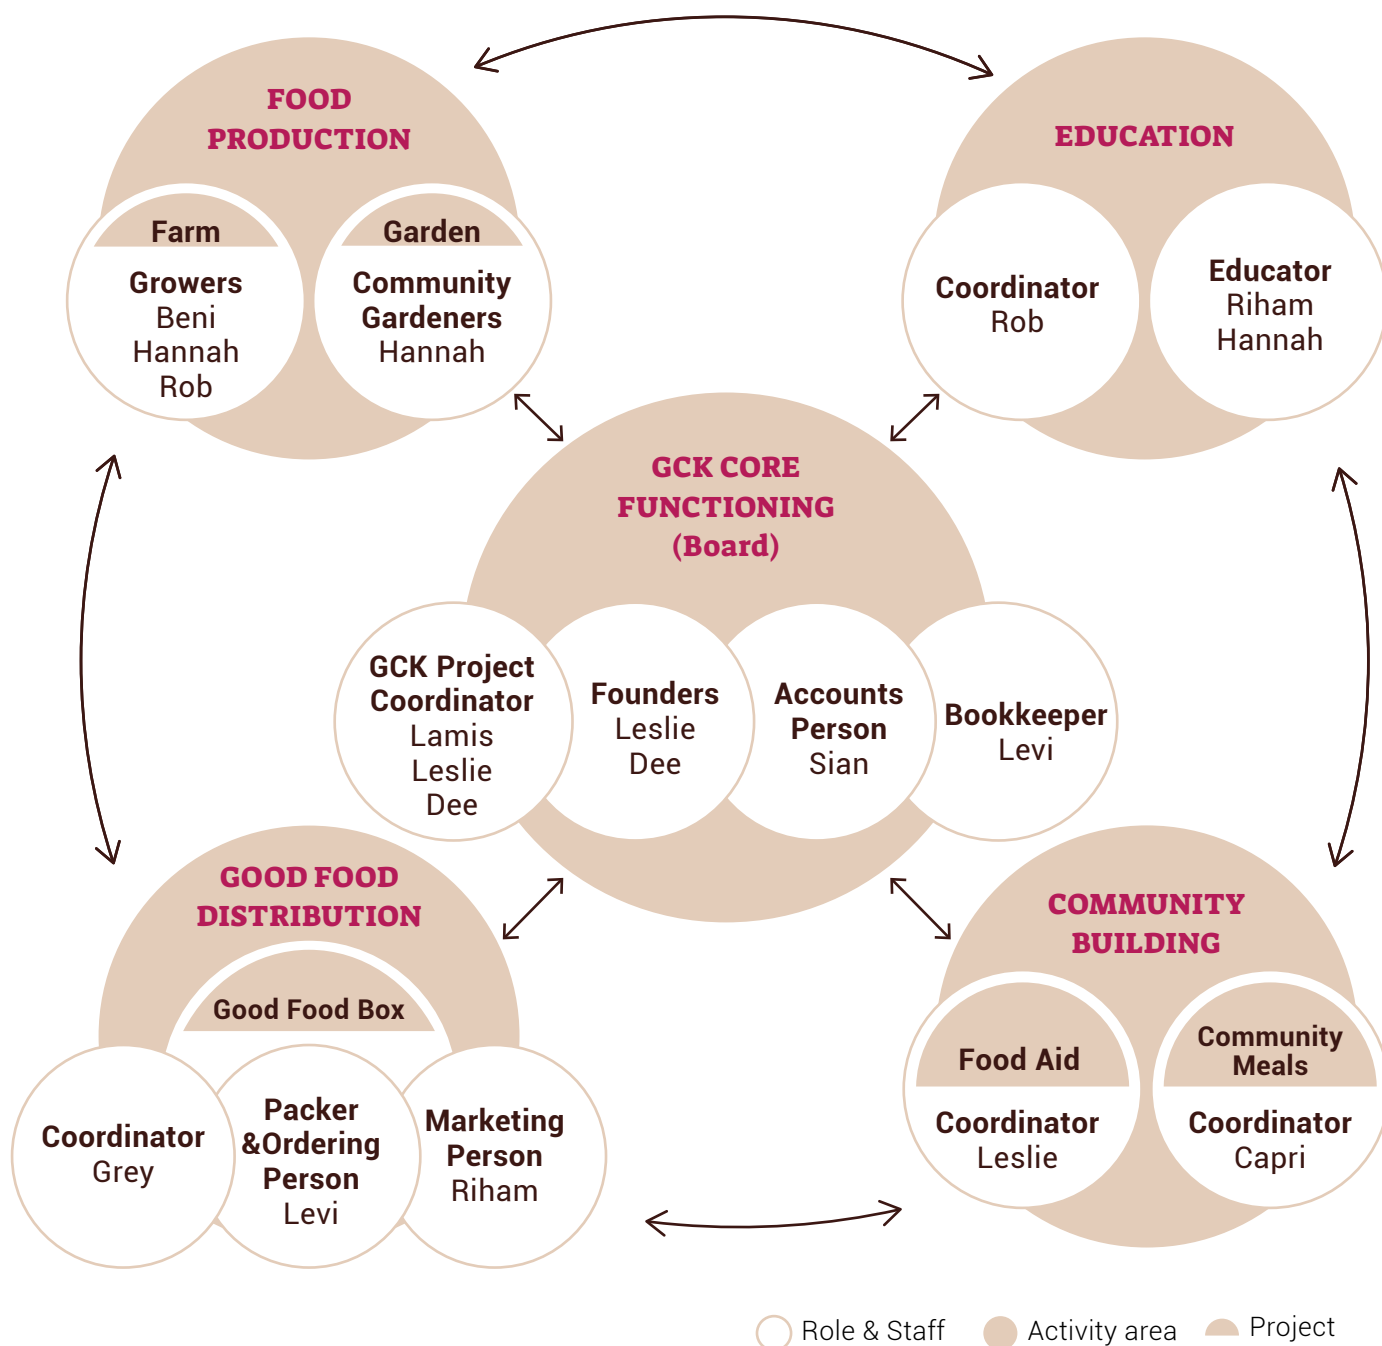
FOOD PRODUCTION

Farm

Growers
Beni
Hannah
Rob

Garden

Community Gardeners
Hannah

EDUCATION

Coordinator
Rob

Educator
Riham
Hannah

GCK CORE FUNCTIONING (Board)

GCK Project Coordinator
Lamis
Leslie
Dee

Founders
Leslie
Dee

Accounts Person
Sian

Bookkeeper
Levi

GOOD FOOD DISTRIBUTION

Good Food Box

Coordinator
Grey

Packer &Ordering Person
Levi

Marketing Person
Riham

COMMUNITY BUILDING

Food Aid

Coordinator
Leslie

Community Meals

Coordinator
Capri

Role & Staff
Activity area
Project